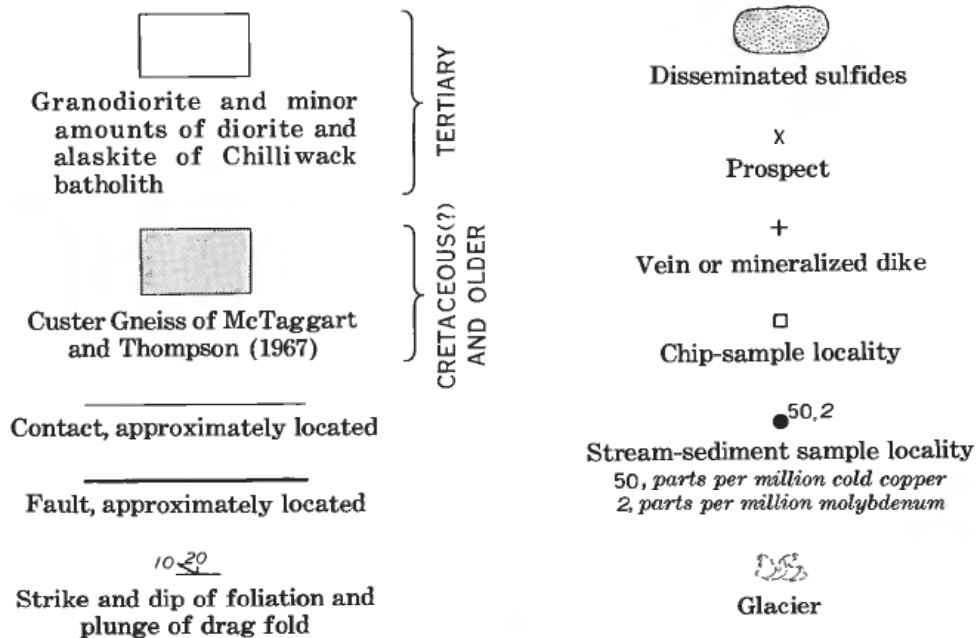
Granodiorite and minor amounts of diorite and alaskite of Chilliwack batholith

TERTIARY

Custer Gneiss of McTaggart and Thompson (1967)

CRETACEOUS(?) AND OLDER

Contact, approximately located

Fault, approximately located

10 20

Strike and dip of foliation and plunge of drag fold

Disseminated sulfides

x

Prospect

+

Vein or mineralized dike

Chip-sample locality

50, 2

Stream-sediment sample locality

50, parts per million cold copper

2, parts per million molybdenum

Glacier